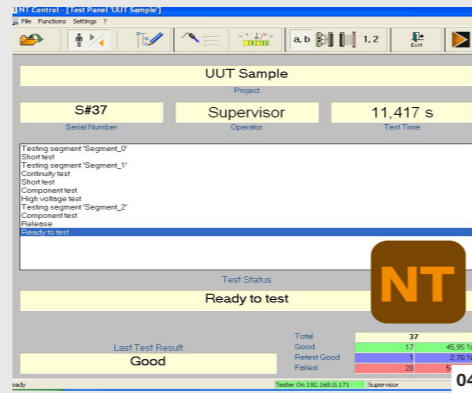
NT Control - [Test Panel 'UUT Sample']
File Functions Settings ?

a, b 1, 2 Exit

UUT Sample
Project

S#37
Serial Number

Supervisor
Operator

11,417 s
Test Time

Testing segment 'Segment_0'
Short test
Testing segment 'Segment_1'
Continuity test
Short test
Component test
High voltage test
Testing segment 'Segment_2'
Component test
Release
Ready to test

Test Status

Ready to test

NT

Last Test Result

Good

| | | |
|---|---|---|
| Total | 37 | |
| Good | 17 | 45,95 % |
| Retest Good | 1 | 2,70 % |
| Failed | 20 | 5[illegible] |

eady
Tester On 192.168.0.171
Supervisor
04